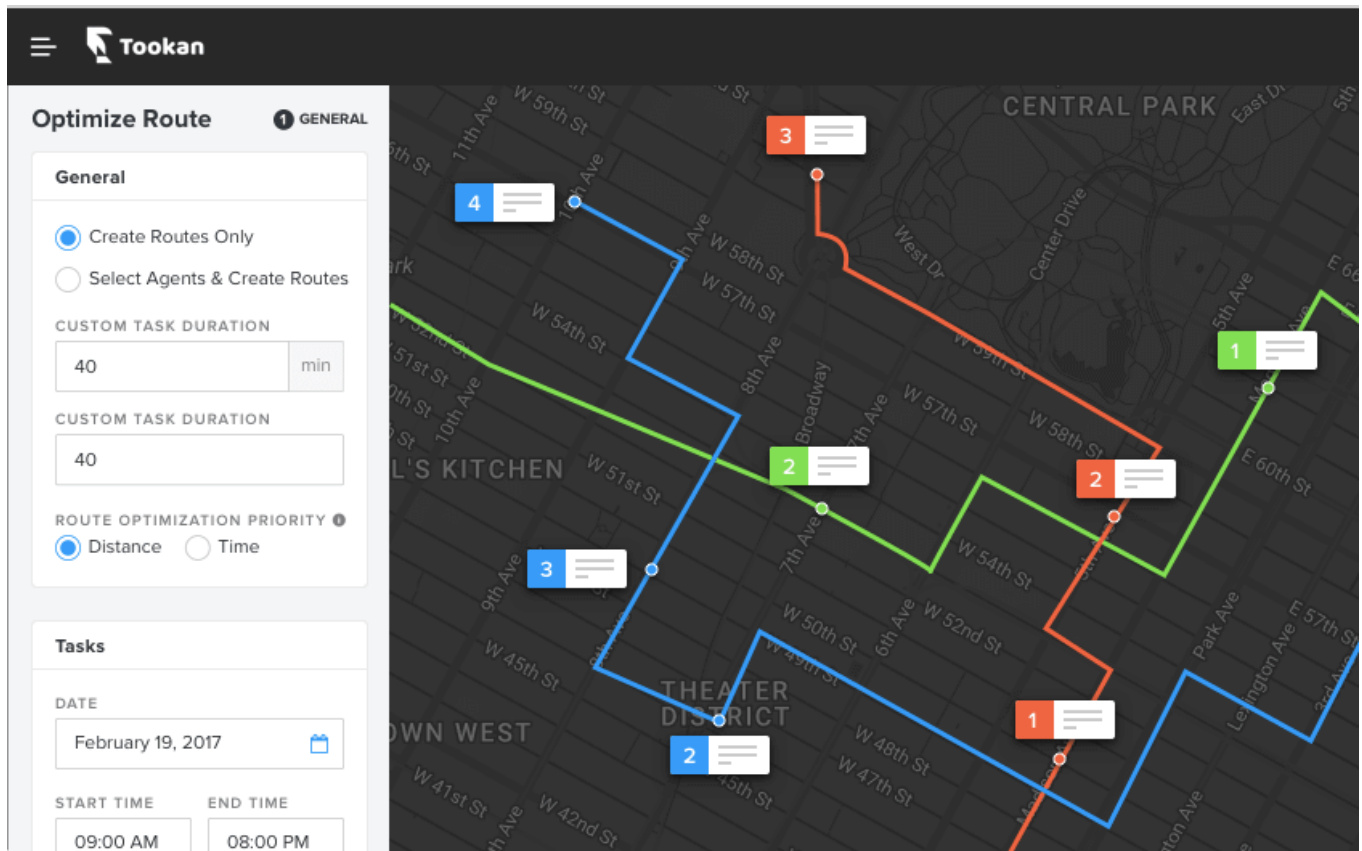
Tookan

Optimize Route
1 GENERAL

General

Create Routes Only
Select Agents & Create Routes

CUSTOM TASK DURATION
40 min

CUSTOM TASK DURATION
40

ROUTE OPTIMIZATION PRIORITY
Distance Time

Tasks

DATE
February 19, 2017

START TIME
09:00 AM

END TIME
08:00 PM

CENTRAL PARK
L'S KITCHEN
THEATER DISTRICT
OWN WEST
W 59th St
11th Ave
W 58th St
W 57th St
W 54th St
W 51st St
W 52nd St
W 50th St
W 49th St
W 48th St
W 47th St
W 45th St
W 41st St
W 42nd St
W 39th St
W 58th St
W 57th St
W 54th St
E 60th St
E 57th St
Park Ave
Lexington Ave
3rd Ave
5th Ave
7th Ave
8th Ave
9th Ave
10th Ave
6th Ave
Broadway
West Dr
Center Drive
East Dr
4
3
2
1
3
2
1
2
1